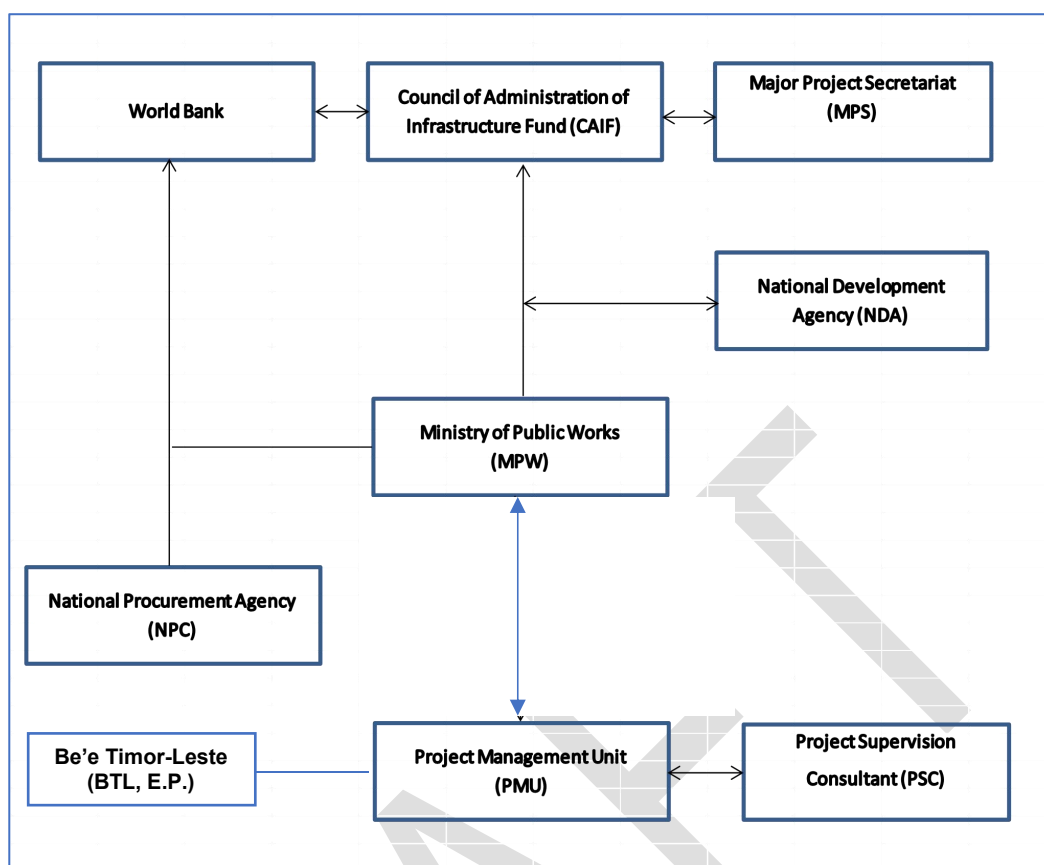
World Bank

Council of Administration of Infrastructure Fund (CAIF)

Major Project Secretariat (MPS)

National Development Agency (NDA)

Ministry of Public Works (MPW)

National Procurement Agency (NPC)

Be’e Timor-Leste (BTL, E.P.)

Project Management Unit (PMU)

Project Supervision Consultant (PSC)